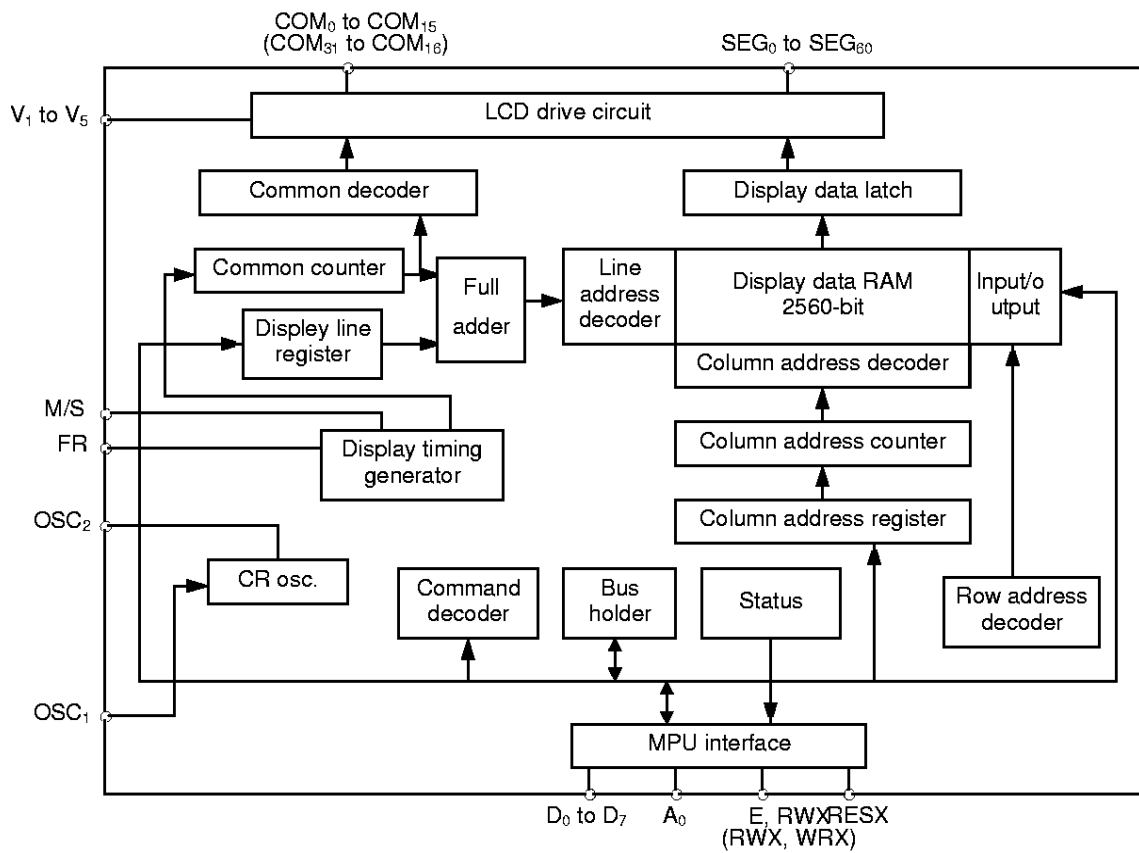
$COM_0$ to $COM_{15}$ ($COM_{31}$ to $COM_{16}$)

$SEG_0$ to $SEG_{60}$

$V_1$ to $V_5$

LCD drive circuit

Common decoder

Display data latch

Common counter

Full adder

Line address decoder

Display data RAM 2560-bit

Input/o utput

Displey line register

Column address decoder

M/S

FR

Display timing generator

Column address counter

$OSC_2$

Column address register

CR osc.

Command decoder

Bus holder

Status

Row address decoder

$OSC_1$

MPU interface

$D_0$ to $D_7$

$A_0$

E, RWX (RWX, WRX)

RESX